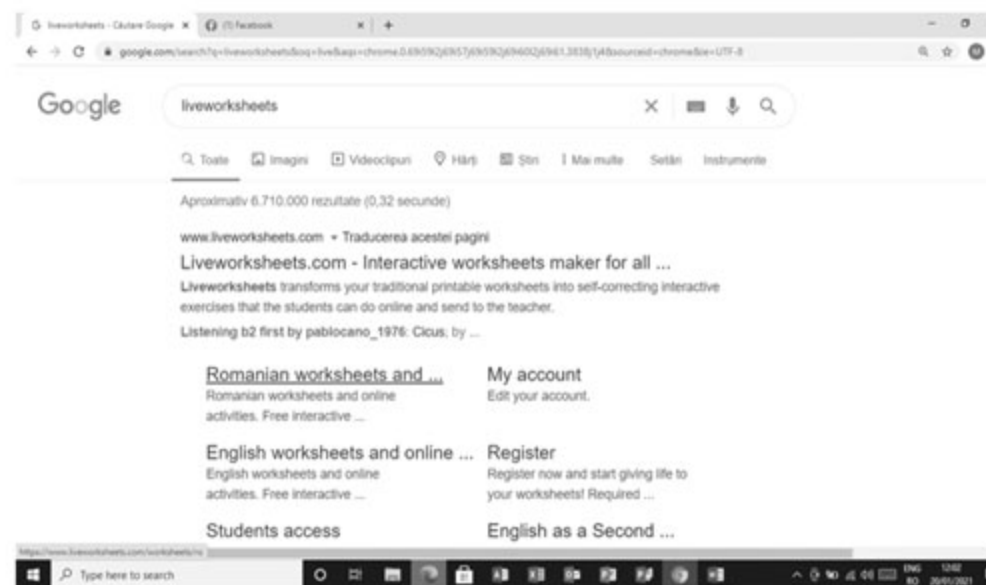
G liveworksheets - Căutare Google ×   (1) Facebook ×   +

google.com/search?q=liveworksheets&oq=live&aqs=chrome.0.69i59j69i57j69i59j69i60j69i60j69i61.3838j1j4&sourceid=chrome&ie=UTF-8

Google

liveworksheets

Toate   Imagini   Videoclipuri   Hărți   Știri   Mai multe   Setări   Instrumente

Aproximativ 6.710.000 rezultate (0,32 secunde)

www.liveworksheets.com ▾ Traducerea acestei pagini

Liveworksheets.com - Interactive worksheets maker for all ...

Liveworksheets transforms your traditional printable worksheets into self-correcting interactive exercises that the students can do online and send to the teacher.

Listening b2 first by pablocano_1976: Clcus; by ...

Romanian worksheets and ...
Romanian worksheets and online activities. Free interactive ...

My account
Edit your account.

English worksheets and online ...
English worksheets and online activities. Free interactive ...

Register
Register now and start giving life to your worksheets! Required ...

Students access

English as a Second ...

https://www.liveworksheets.com/worksheets/ro

Type here to search

ENG RO 12:02 20/01/2021